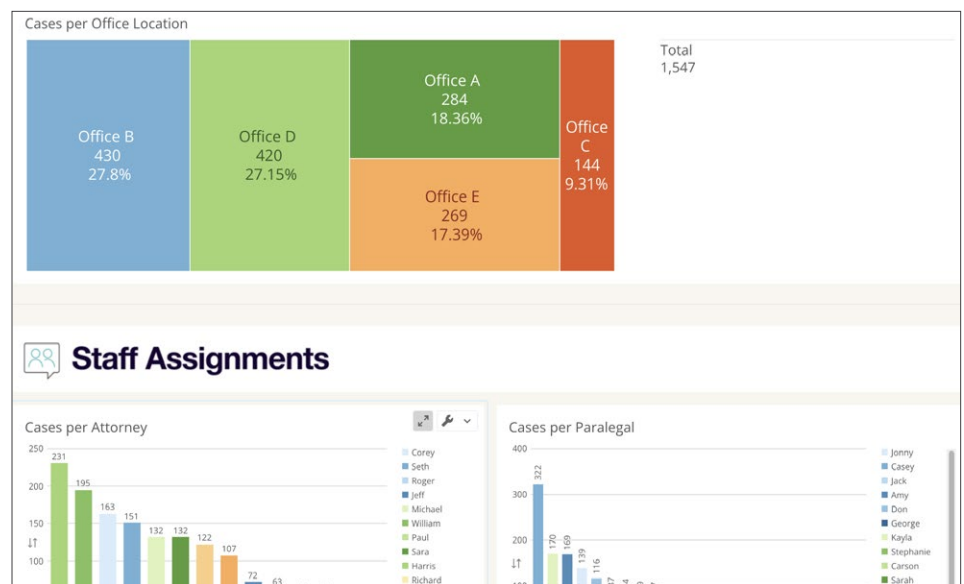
Cases per Office Location

Office B
430
27.8%

Office D
420
27.15%

Office A
284
18.36%

Office E
269
17.39%

Office C
144
9.31%

Total
1,547

Staff Assignments

Cases per Attorney

250
200
150
100

231
195
163
151
132
132
122
107
72
63

Corey
Seth
Roger
Jeff
Michael
William
Paul
Sara
Harris
Richard

Cases per Paralegal

400
300
200

322
170
169
139
116

Jonny
Casey
Jack
Amy
Don
George
Kayla
Stephanie
Carson
Sarah